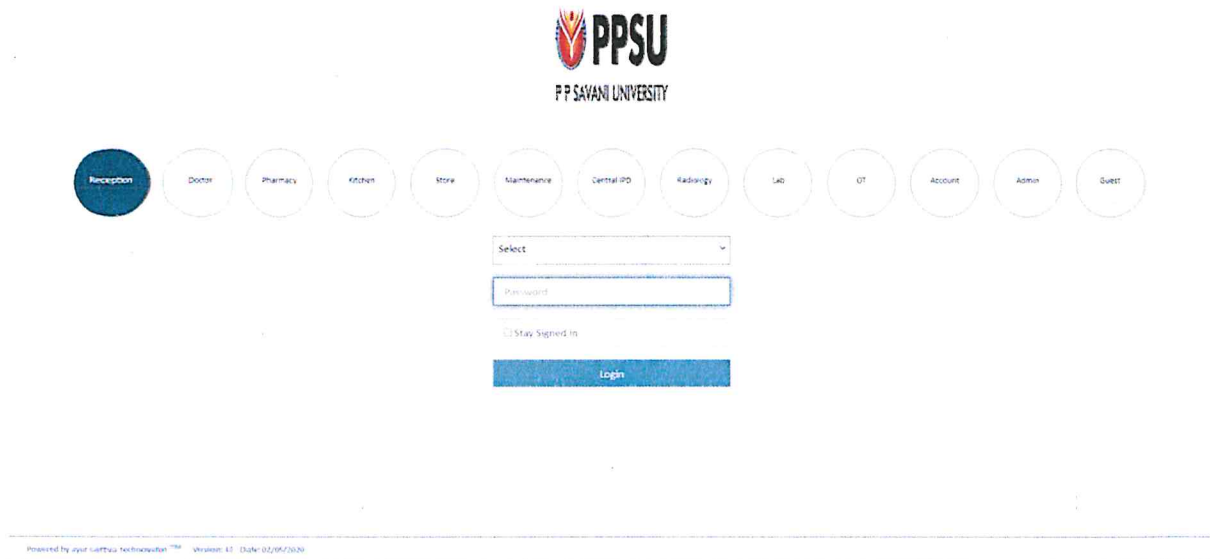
PPSU
P P SAVANI UNIVERSITY

Reception Doctor Pharmacy Kitchen Store Maintenance Central IPD Radiology Lab OT Account Admin Guest

Select

Password

Stay Signed In

Login

Powered by ayur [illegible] technologies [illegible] Version: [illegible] Date: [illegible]